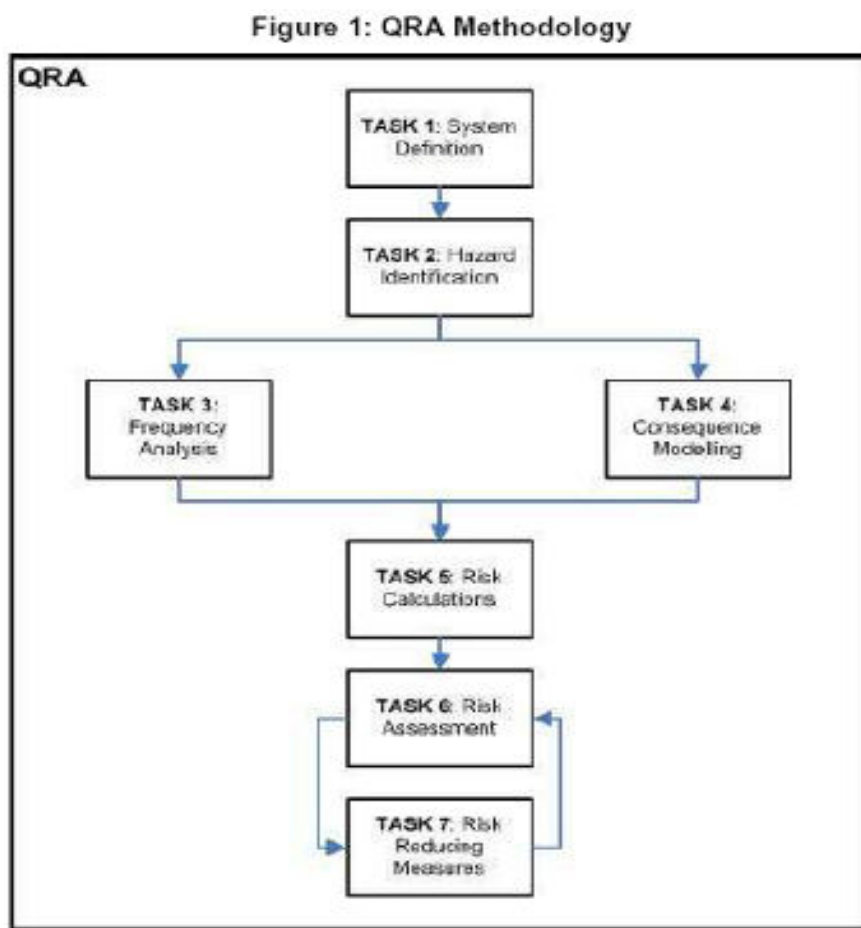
Figure 1: QRA Methodology

QRA

TASK 1: System Definition

TASK 2: Hazard Identification

TASK 3: Frequency Analysis

TASK 4: Consequence Modeling

TASK 5: Risk Calculations

TASK 6: Risk Assessment

TASK 7: Risk Reducing Measures